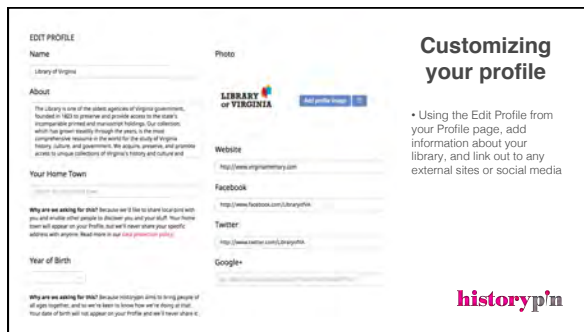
EDIT PROFILE

Name

Library of Virginia

About

The Library is one of the oldest agencies of Virginia government, founded in 1823 to preserve and provide access to the state's incomparable printed and manuscript holdings. Our collection, which has grown steadily through the years, is the most comprehensive resource in the world for the study of Virginia history, culture, and government. We acquire, preserve, and promote access to unique collections of Virginia's history and culture and

Your Home Town

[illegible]

Why are we asking for this? Because we'd like to share local pins with you and enable other people to discover you and your stuff. Your home town will appear on your Profile, but we'll never share your specific address with anyone. Read more in our data protection policy.

Year of Birth

Why are we asking for this? Because Historypin aims to bring people of all ages together, and so we'd love to know how we're doing at that. Your date of birth will not appear on your Profile and we'll never share it.

Photo

LIBRARY OF VIRGINIA

Add profile image

Website

http://www.virginiamemory.com

Facebook

http://www.facebook.com/LibraryofVA

Twitter

http://www.twitter.com/LibraryofVA

Google+

Customizing your profile

• Using the Edit Profile from your Profile page, add information about your library, and link out to any external sites or social media

historypin